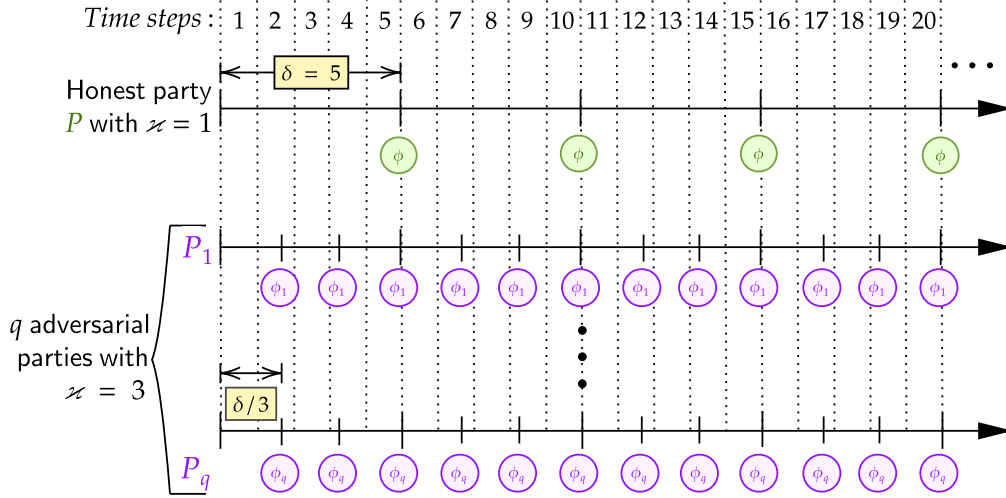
$Time\ steps:$ 1 2 3 4 5 6 7 8 9 10 11 12 13 14 15 16 17 18 19 20

$\delta = 5$

. . .

Honest party $P$ with $\varkappa = 1$

$\phi$ $\phi$ $\phi$ $\phi$

$P_1$

$\phi_1$ $\phi_1$ $\phi_1$ $\phi_1$ $\phi_1$ $\phi_1$ $\phi_1$ $\phi_1$ $\phi_1$ $\phi_1$ $\phi_1$ $\phi_1$

$q$ adversarial parties with $\varkappa = 3$

$\delta/3$

$P_q$

$\phi_q$ $\phi_q$ $\phi_q$ $\phi_q$ $\phi_q$ $\phi_q$ $\phi_q$ $\phi_q$ $\phi_q$ $\phi_q$ $\phi_q$ $\phi_q$